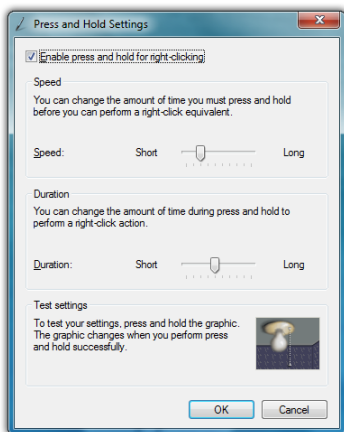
Press and Hold Settings

Enable press and hold for right-clicking

Speed

You can change the amount of time you must press and hold before you can perform a right-click equivalent.

Speed: Short Long

Duration

You can change the amount of time during press and hold to perform a right-click action.

Duration: Short Long

Test settings

To test your settings, press and hold the graphic. The graphic changes when you perform press and hold successfully.

OK Cancel